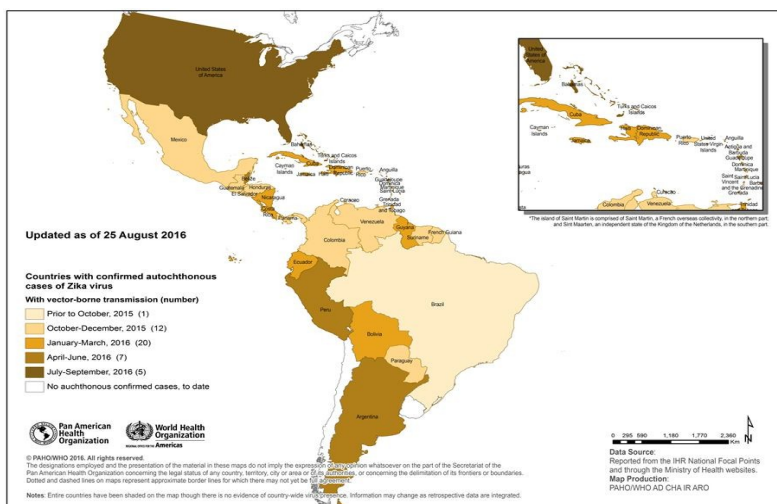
United States of America

Mexico

Bahamas

Turks and Caicos Islands

Cayman Islands

Jamaica

Haiti

Puerto Rico

Anguilla

Guadeloupe

Dominica

Martinique

Saint Lucia

Grenada

Trinidad and Tobago

Belize

Guatemala

Honduras

El Salvador

Nicaragua

Costa Rica

Panama

Curaçao

Venezuela

Guyana

Suriname

French Guiana

Colombia

Ecuador

Peru

Brazil

Bolivia

Paraguay

Argentina

Bahamas

Turks and Caicos Islands

Cayman Islands

Cuba

Jamaica

Haiti

Dominican Republic

Puerto Rico

United States Virgin Islands

Anguilla

Antigua and Barbuda

Guadeloupe

Dominica

Martinique

Saint Vincent and the Grenadines

Barbados

Grenada

Curaçao

Venezuela

Trinidad

*The island of Saint Martin is comprised of Saint Martin, a French overseas collectivity, in the northern part, and Sint Maarten, an independent state of the Kingdom of the Netherlands, in the southern part.

Updated as of 25 August 2016

Countries with confirmed autochthonous cases of Zika virus

With vector-borne transmission (number)

Prior to October, 2015 (1)

October-December, 2015 (12)

January-March, 2016 (20)

April-June, 2016 (7)

July-September, 2016 (5)

No auchthonous confirmed cases, to date

Pan American Health Organization

World Health Organization Americas

0 295 590 1,180 1,770 2,360 Km

© PAHO/WHO 2016. All rights reserved.
The designations employed and the presentation of the material in these maps do not imply the expression of any opinion whatsoever on the part of the Secretariat of the Pan American Health Organization concerning the legal status of any country, territory, city or area or of its authorities, or concerning the delimitation of its frontiers or boundaries. Dotted and dashed lines on maps represent approximate border lines for which there may not yet be full agreement.

Notes: Entire countries have been shaded on the map though there is no evidence of country-wide virus presence. Information may change as retrospective data are integrated.

Data Source:
Reported from the IHR National Focal Points and through the Ministry of Health websites.
Map Production:
PAHO/WHO AD CHA IR ARO